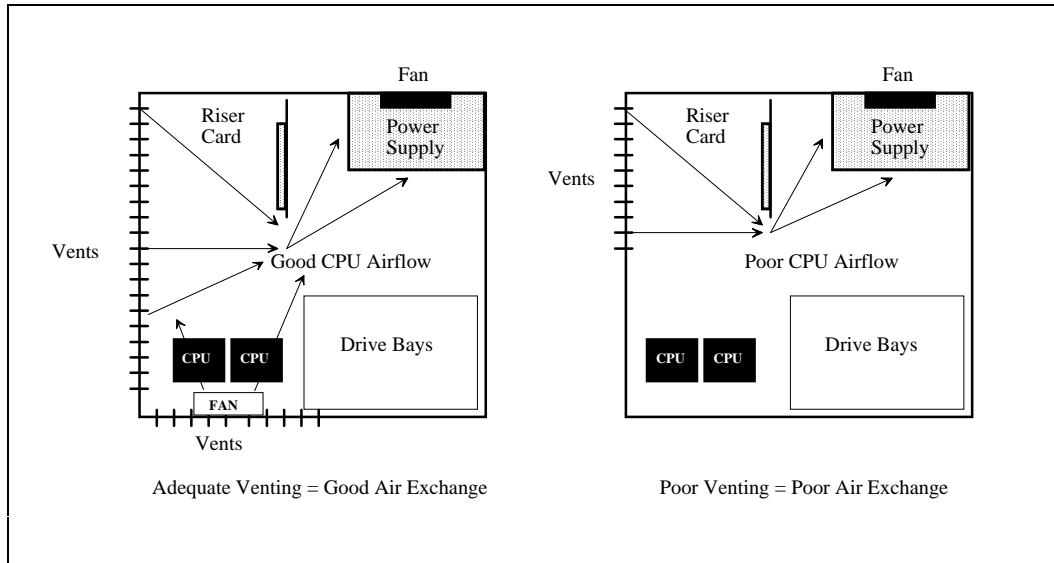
Fan

Riser Card

Power Supply

Vents

Good CPU Airflow

CPU

CPU

FAN

Drive Bays

Vents

Adequate Venting = Good Air Exchange

Fan

Riser Card

Power Supply

Vents

Poor CPU Airflow

CPU

CPU

Drive Bays

Poor Venting = Poor Air Exchange